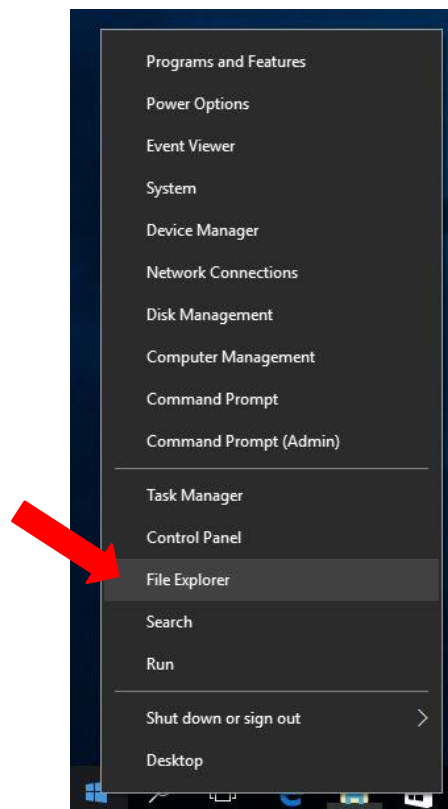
Programs and Features
Power Options
Event Viewer
System
Device Manager
Network Connections
Disk Management
Computer Management
Command Prompt
Command Prompt (Admin)

Task Manager
Control Panel
File Explorer
Search
Run

Shut down or sign out
Desktop